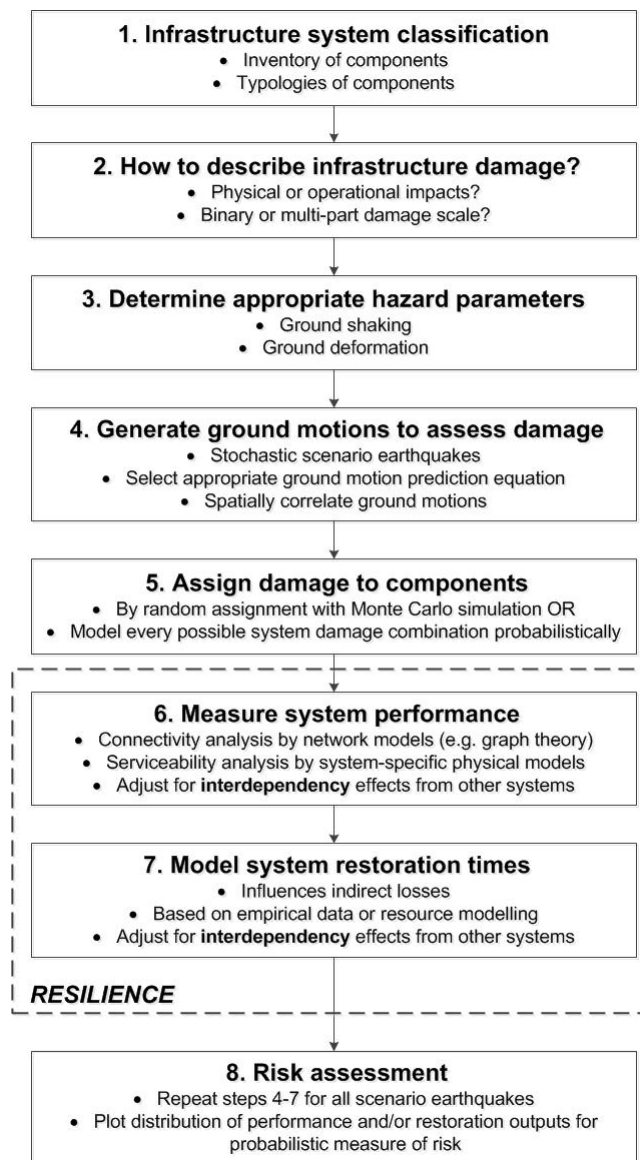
1. Infrastructure system classification
• Inventory of components
• Typologies of components

2. How to describe infrastructure damage?
• Physical or operational impacts?
• Binary or multi-part damage scale?

3. Determine appropriate hazard parameters
• Ground shaking
• Ground deformation

4. Generate ground motions to assess damage
• Stochastic scenario earthquakes
• Select appropriate ground motion prediction equation
• Spatially correlate ground motions

5. Assign damage to components
• By random assignment with Monte Carlo simulation OR
• Model every possible system damage combination probabilistically

6. Measure system performance
• Connectivity analysis by network models (e.g. graph theory)
• Serviceability analysis by system-specific physical models
• Adjust for **interdependency** effects from other systems

7. Model system restoration times
• Influences indirect losses
• Based on empirical data or resource modelling
• Adjust for **interdependency** effects from other systems

RESILIENCE

8. Risk assessment
• Repeat steps 4-7 for all scenario earthquakes
• Plot distribution of performance and/or restoration outputs for probabilistic measure of risk